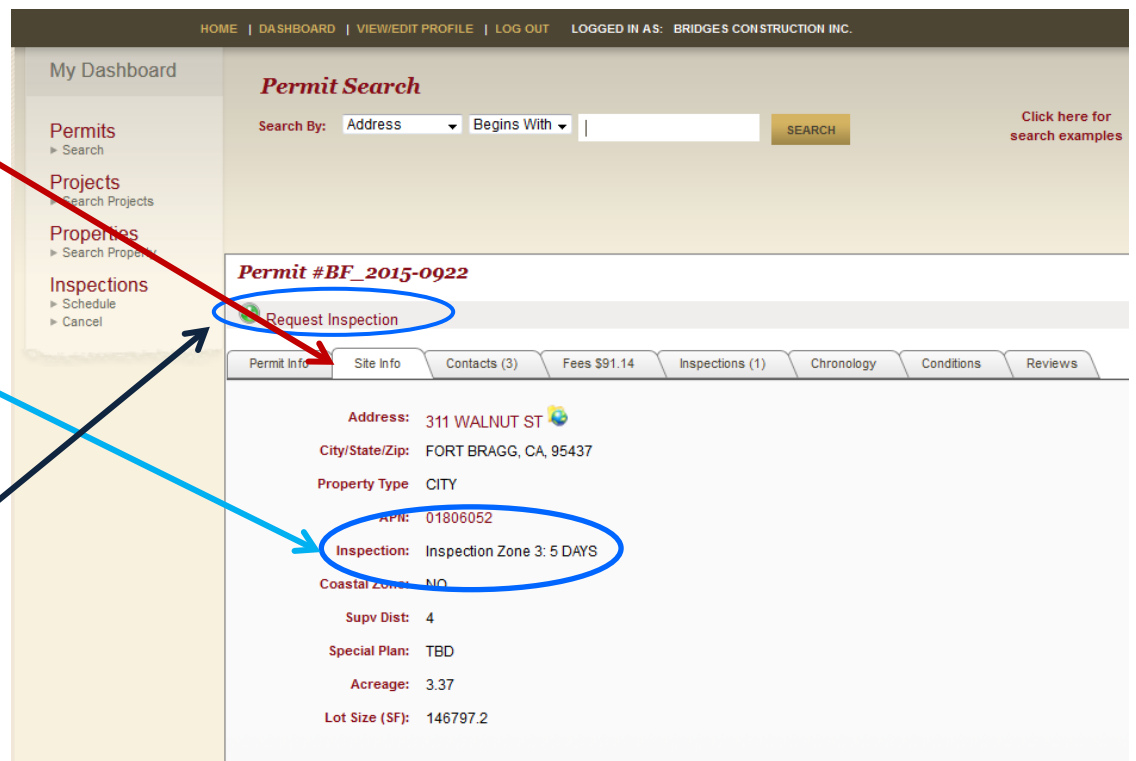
HOME | DASHBOARD | VIEW/EDIT PROFILE | LOG OUT LOGGED IN AS: BRIDGES CONSTRUCTION INC.

My Dashboard

Permits
▸ Search

Projects
▸ Search Projects

Properties
▸ Search Property

Inspections
▸ Schedule
▸ Cancel

Permit Search

Search By: Address Begins With SEARCH

Click here for search examples

Permit #BF_2015-0922

Request Inspection

| Permit Info | Site Info | Contacts (3) | Fees $91.14 | Inspections (1) | Chronology | Conditions | Reviews |
|---|---|---|---|---|---|---|---|

Address: 311 WALNUT ST

City/State/Zip: FORT BRAGG, CA, 95437

Property Type CITY

APN: 01806052

Inspection: Inspection Zone 3: 5 DAYS

Coastal Zone: NO

Supv Dist: 4

Special Plan: TBD

Acreage: 3.37

Lot Size (SF): 146797.2